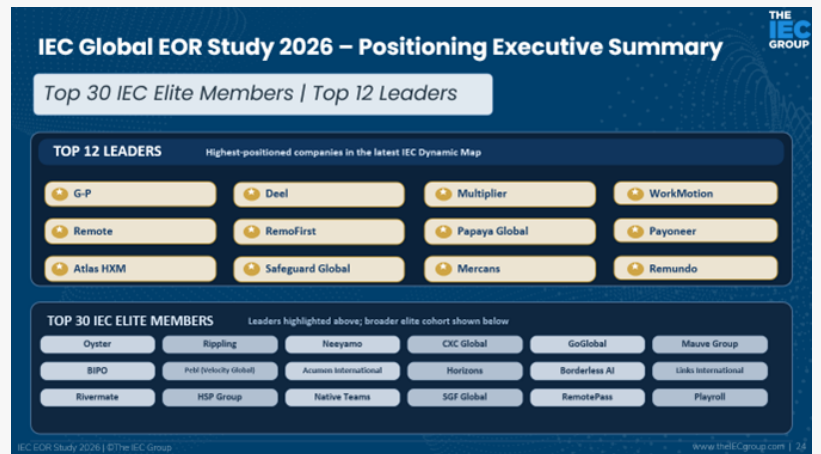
THE IEC GROUP

IEC Global EOR Study 2026 – Positioning Executive Summary

Top 30 IEC Elite Members | Top 12 Leaders

TOP 12 LEADERS Highest-positioned companies in the latest IEC Dynamic Map

| G-P | Deel | Multiplier | WorkMotion |
|---|---|---|---|
| Remote | RemoFirst | Papaya Global | Payoneer |
| Atlas HXM | Safeguard Global | Mercans | Remundo |

TOP 30 IEC ELITE MEMBERS Leaders highlighted above; broader elite cohort shown below

| Oyster | Rippling | Neeyamo | CXC Global | GoGlobal | Mauve Group |
|---|---|---|---|---|---|
| BIPO | Pebl (Velocity Global) | Acumen International | Horizons | Borderless AI | Links International |
| Rivermate | HSP Group | Native Teams | SGF Global | RemotePass | Playroll |

IEC EOR Study 2026 | ©The IEC Group

www.theIECgroup.com | 24